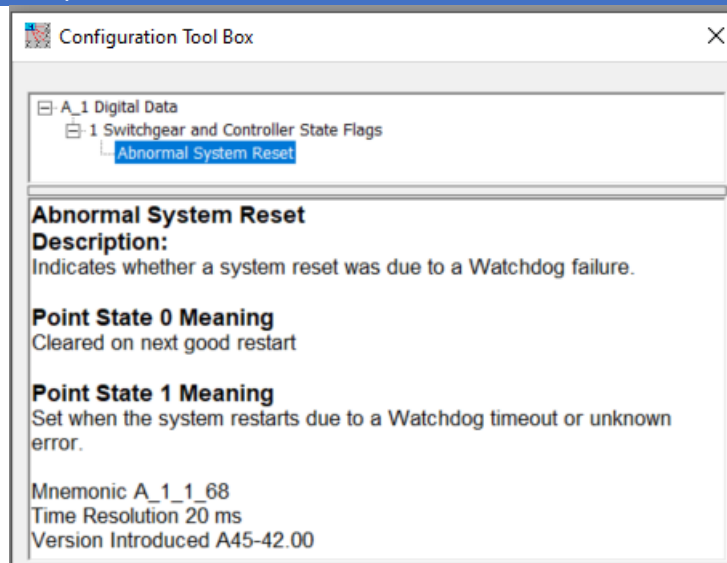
Configuration Tool Box

A_1 Digital Data
1 Switchgear and Controller State Flags
Abnormal System Reset

Abnormal System Reset
Description:
Indicates whether a system reset was due to a Watchdog failure.

Point State 0 Meaning
Cleared on next good restart

Point State 1 Meaning
Set when the system restarts due to a Watchdog timeout or unknown error.

Mnemonic A_1_1_68
Time Resolution 20 ms
Version Introduced A45-42.00